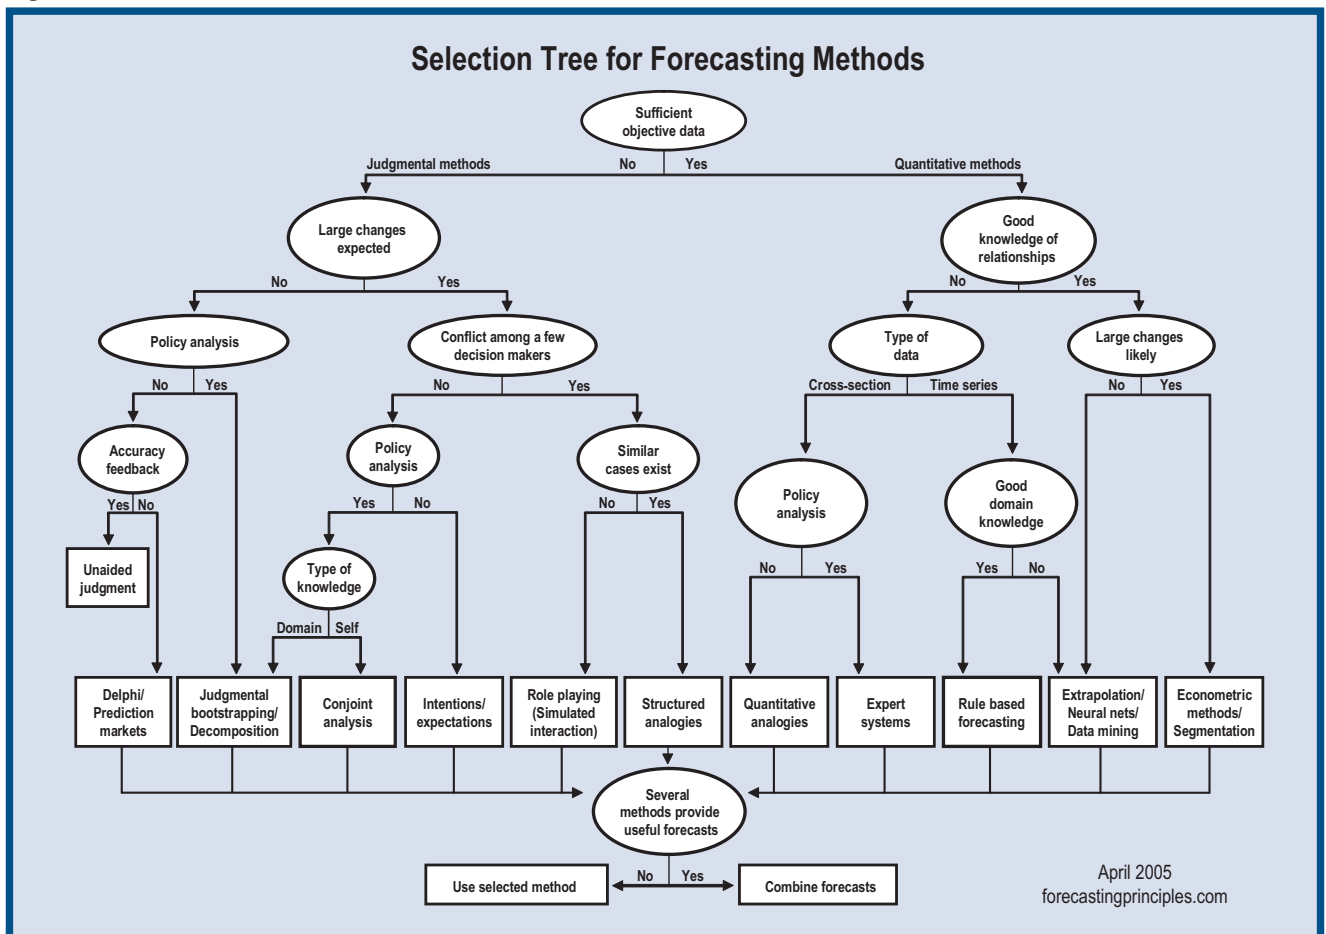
Selection Tree for Forecasting Methods

Sufficient objective data

Judgmental methods

No

Yes

Quantitative methods

Large changes expected

No

Yes

Policy analysis

No

Yes

Accuracy feedback

Yes

No

Unaided judgment

Conflict among a few decision makers

No

Yes

Policy analysis

Yes

No

Type of knowledge

Domain

Self

Similar cases exist

No

Yes

Good knowledge of relationships

No

Yes

Type of data

Cross-section

Time series

Policy analysis

No

Yes

Good domain knowledge

Yes

No

Large changes likely

No

Yes

Delphi/ Prediction markets

Judgmental bootstrapping/ Decomposition

Conjoint analysis

Intentions/ expectations

Role playing (Simulated interaction)

Structured analogies

Quantitative analogies

Expert systems

Rule based forecasting

Extrapolation/ Neural nets/ Data mining

Econometric methods/ Segmentation

Several methods provide useful forecasts

Use selected method

No

Yes

Combine forecasts

April 2005
forecastingprinciples.com